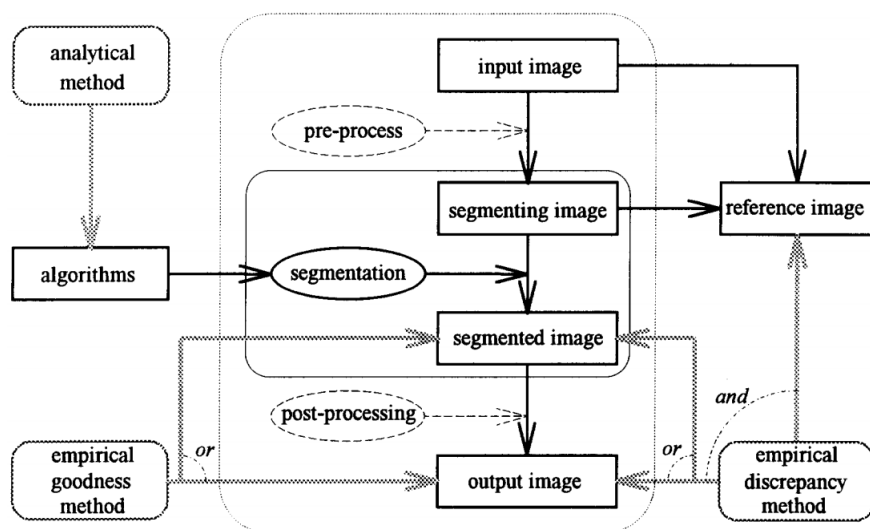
analytical method

input image

pre-process

segmenting image

reference image

algorithms

segmentation

segmented image

and

post-processing

empirical goodness method

or

output image

or

empirical discrepancy method